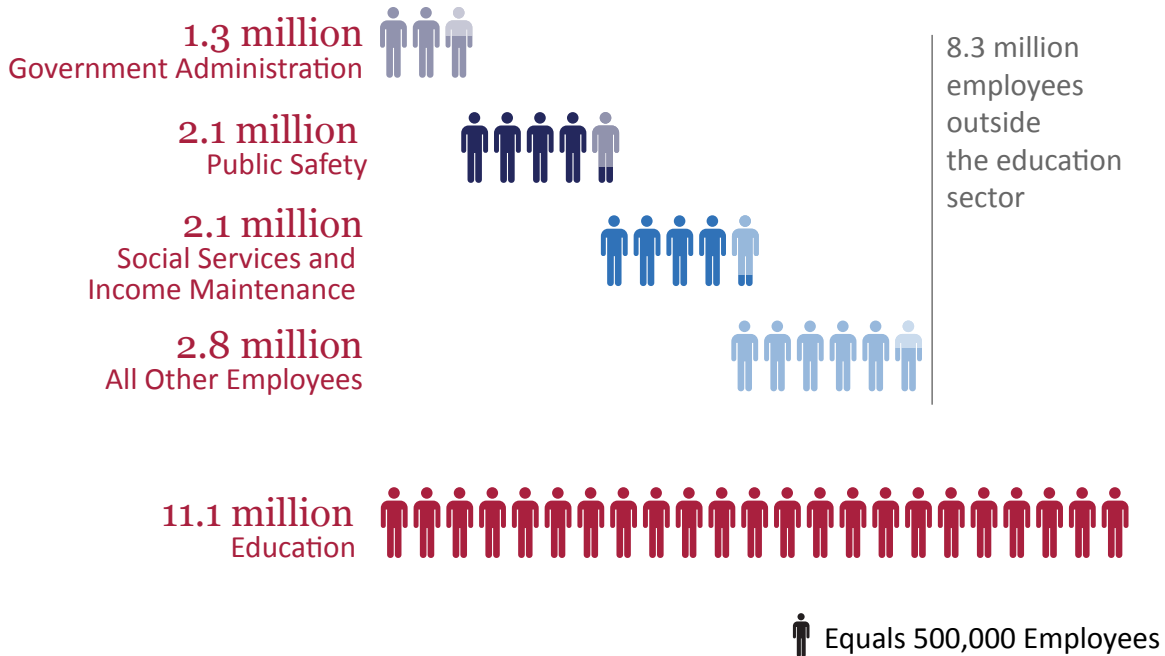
1.3 million
Government Administration

2.1 million
Public Safety

2.1 million
Social Services and Income Maintenance

2.8 million
All Other Employees

8.3 million employees outside the education sector

11.1 million
Education

Equals 500,000 Employees